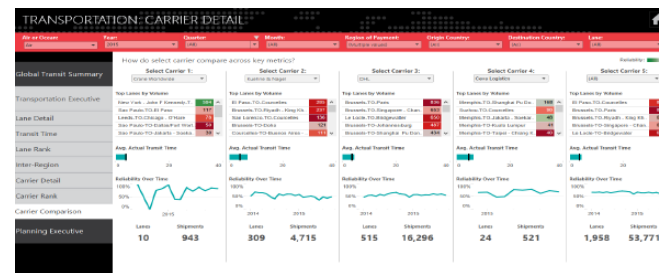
TRANSPORTATION: CARRIER DETAIL

Air or Ocean
All
Year
2015
Quarter
(All)
Month
(All)
Region of Payment
(Multiple values)
Origin Country
(All)
Destination Country
(All)
Lane
(All)

Global Transit Summary
Transportation Executive
Lane Detail
Transit Time
Lane Rank
Inter-Region
Carrier Detail
Carrier Rank
Carrier Comparison
Planning Executive

How do select carrier compare across key metrics?

Reliability

Select Carrier 1:
Crane Worldwide
Top Lanes by Volume
New York ...Juan F Kennedy T. 98
San Paulo-TO-El Paso 117
Leeds-TO-Chicago - O Hare 79
San Paulo-TO-Bellevue Rad Wal.
Sao Paulo-TO-Jakarta - Sueka 73
Avg. Actual Transit Time
4 38 40
Reliability Over Time
50%
0%
2015
Lanes 10
Shipments 943

Select Carrier 2:
Kuehne & Nagel
Top Lanes by Volume
El Paso-TO-Coaxviles
Brussels-TO-Riyadh - King Kh.
San Lorenzo-TO-Coaxviles 136
Brussels-TO-Doha
Coaxviles-TO-Buenos Aires
Avg. Actual Transit Time
40
Reliability Over Time
2014 2015
Lanes 309
Shipments 4,715

Select Carrier 3:
DHL
Top Lanes by Volume
Brussels-TO-Paris 836
Brussels-TO-Singapore - Chan.
Le Lorie-TO-Bridgeville
Brussels-TO-Johannesburg
Brussels-TO-Shanghai Pu Don.
Avg. Actual Transit Time
40
Reliability Over Time
2014 2015
Lanes 515
Shipments 16,296

Select Carrier 4:
Ceva Logistics
Top Lanes by Volume
Memphis-TO-Shanghai Pu Do. 100
Suntec-TO-Coaxviles
Memphis-TO-Jakarta - Sueka 40
Memphis-TO-Kuala Lumpur 40
Memphis-TO-Taipei - Chiang K. 40
Avg. Actual Transit Time
Reliability Over Time
2015
Lanes 24
Shipments 521

Select Carrier 5:
(All)
Top Lanes by Volume
El Paso-TO-Coaxviles
Brussels-TO-Paris
Brussels-TO-Riyadh - King Kh.
Brussels-TO-Singapore - Chan.
Le Lorie-TO-Bridgeville
Avg. Actual Transit Time
Reliability Over Time
2014 2015
Lanes 1,958
Shipments 53,771